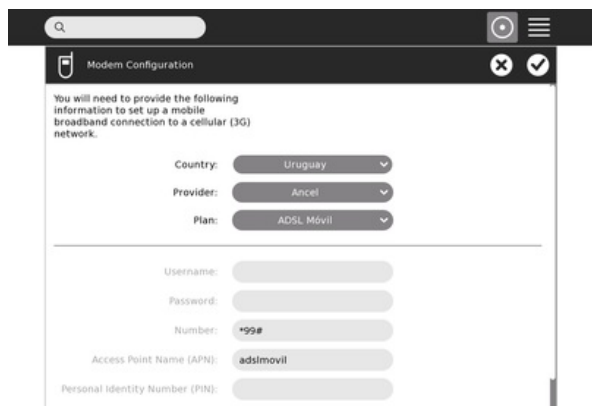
Modem Configuration

You will need to provide the following information to set up a mobile broadband connection to a cellular (3G) network.

Country: Uruguay

Provider: Ancel

Plan: ADSL Móvil

Username:

Password:

Number: *99#

Access Point Name (APN): adslmovil

Personal Identity Number (PIN):